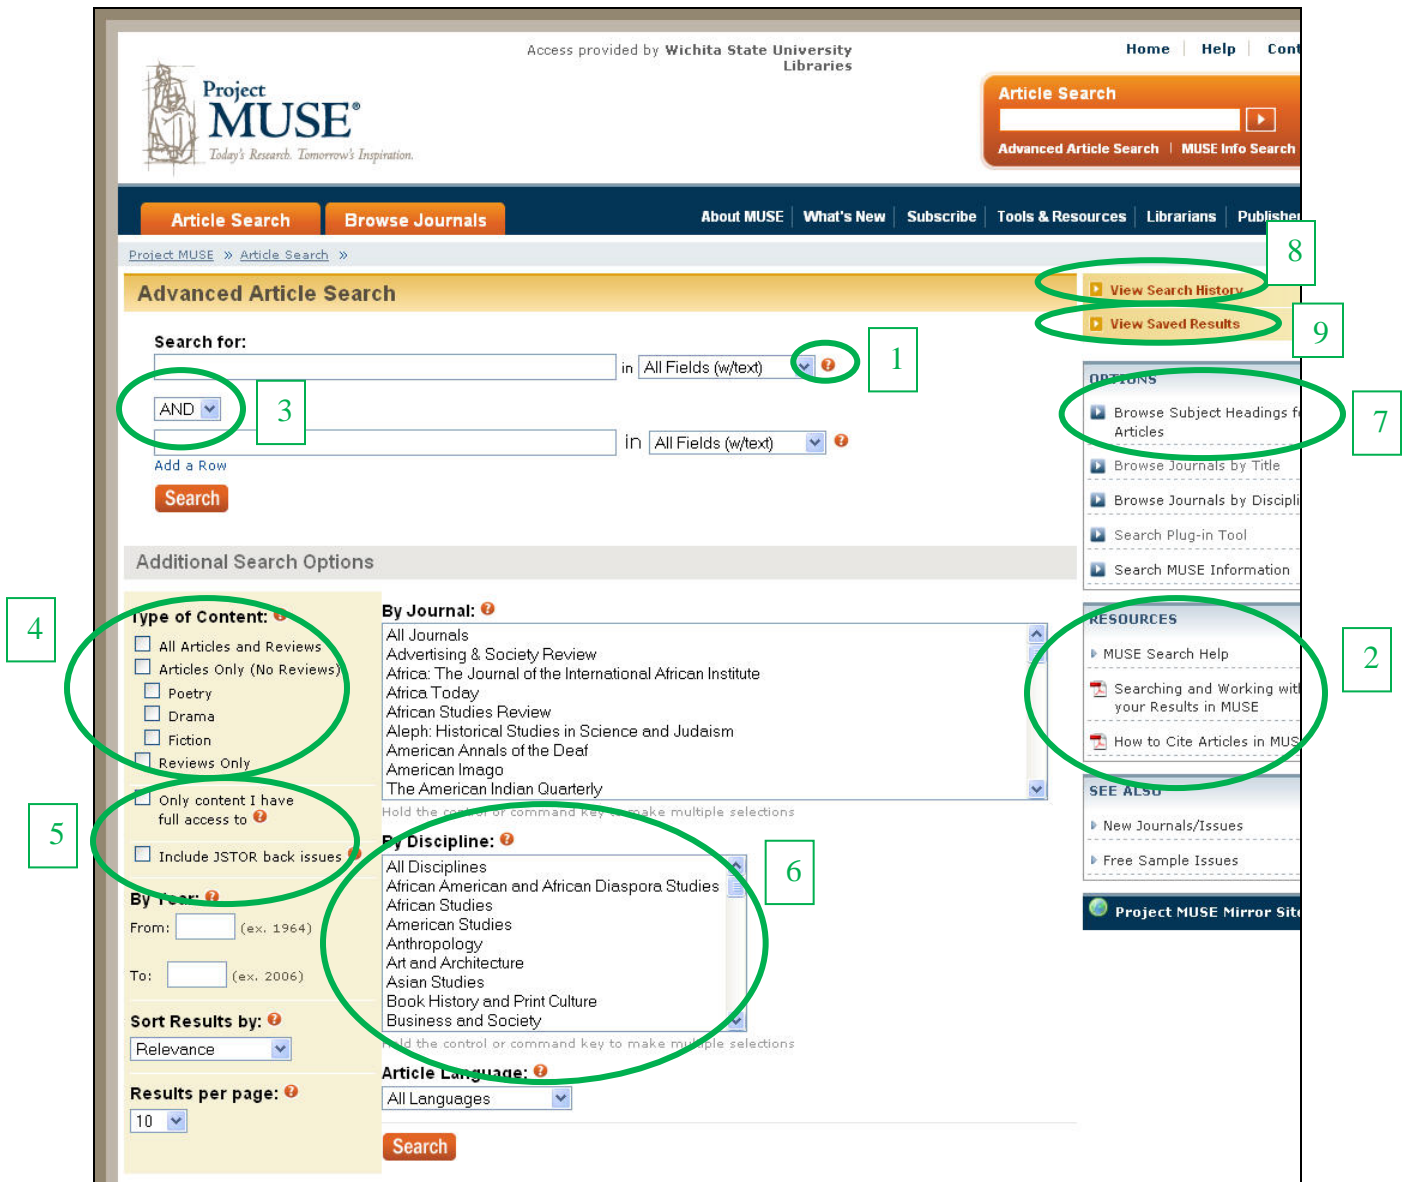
Access provided by Wichita State University Libraries

Home | Help | Cont

Project MUSE®
Today's Research. Tomorrow's Inspiration.

Article Search

Advanced Article Search | MUSE Info Search

Article Search Browse Journals About MUSE What's New Subscribe Tools & Resources Librarians Publishe

Project MUSE » Article Search »

Advanced Article Search

View Search History 8

View Saved Results 9

Search for:

in All Fields (w/text) 1

AND 3

in All Fields (w/text)

Add a Row

Search

OPTIONS

Browse Subject Headings f Articles 7

Browse Journals by Title

Browse Journals by Discipli

Search Plug-in Tool

Search MUSE Information

Additional Search Options

4

Type of Content:

All Articles and Reviews

Articles Only (No Reviews)

Poetry

Drama

Fiction

Reviews Only

5

Only content I have full access to

Include JSTOR back issues

By Year:

From: (ex. 1964)

To: (ex. 2006)

Sort Results by:

Relevance

Results per page:

10

By Journal:

All Journals
Advertising & Society Review
Africa: The Journal of the International African Institute
Africa Today
African Studies Review
Aleph: Historical Studies in Science and Judaism
American Annals of the Deaf
American Imago
The American Indian Quarterly

Hold the control or command key to make multiple selections

By Discipline: 6

All Disciplines
African American and African Diaspora Studies
African Studies
American Studies
Anthropology
Art and Architecture
Asian Studies
Book History and Print Culture
Business and Society

Hold the control or command key to make multiple selections

Article Language:

All Languages

Search

RESOURCES 2

MUSE Search Help

Searching and Working wit your Results in MUSE

How to Cite Articles in MUS

SEE ALSO

New Journals/Issues

Free Sample Issues

Project MUSE Mirror Sit